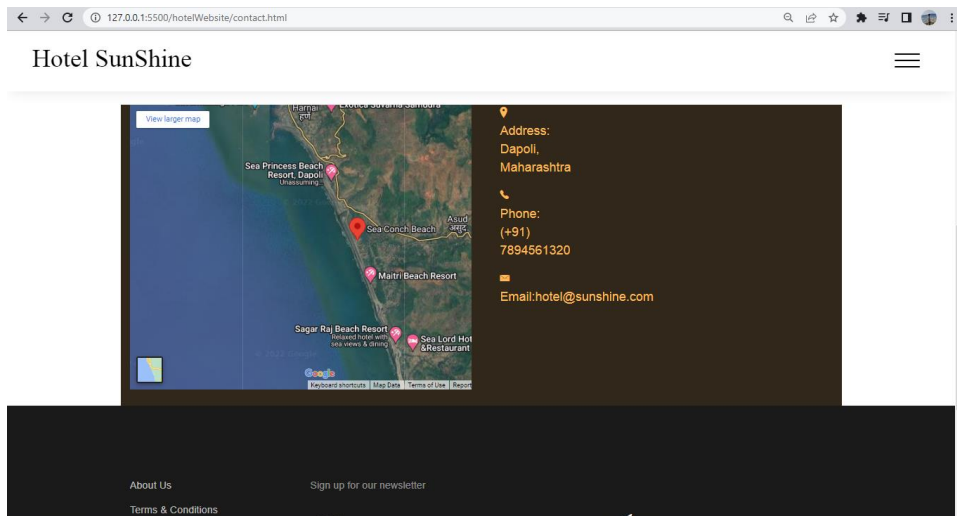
127.0.0.1:5500/hotelWebsite/contact.html

Hotel SunShine

View larger map

Harnai
हर्णे
Exotica Suvarna Samudra

Sea Princess Beach Resort, Dapoli
Unassuming

Sea Conch Beach
Asud
असूद

Maitri Beach Resort

Sagar Raj Beach Resort
Relaxed hotel with sea views & dining

Sea Lord Hot &Restaurant

Google
Keyboard shortcuts | Map Data | Terms of Use | Report

Address:
Dapoli,
Maharashtra

Phone:
(+91)
7894561320

Email:hotel@sunshine.com

About Us
Terms & Conditions

Sign up for our newsletter